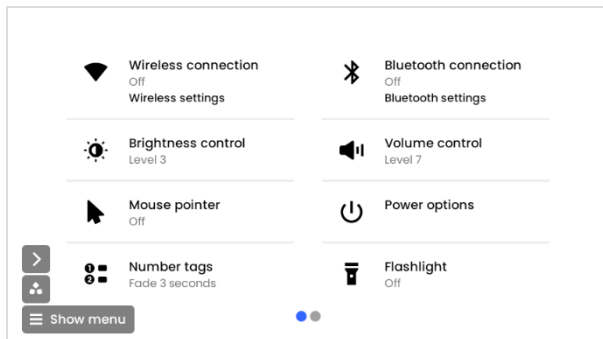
Wireless connection
Off
Wireless settings

Bluetooth connection
Off
Bluetooth settings

Brightness control
Level 3

Volume control
Level 7

Mouse pointer
Off

Power options

Number tags
Fade 3 seconds

Flashlight
Off

Show menu